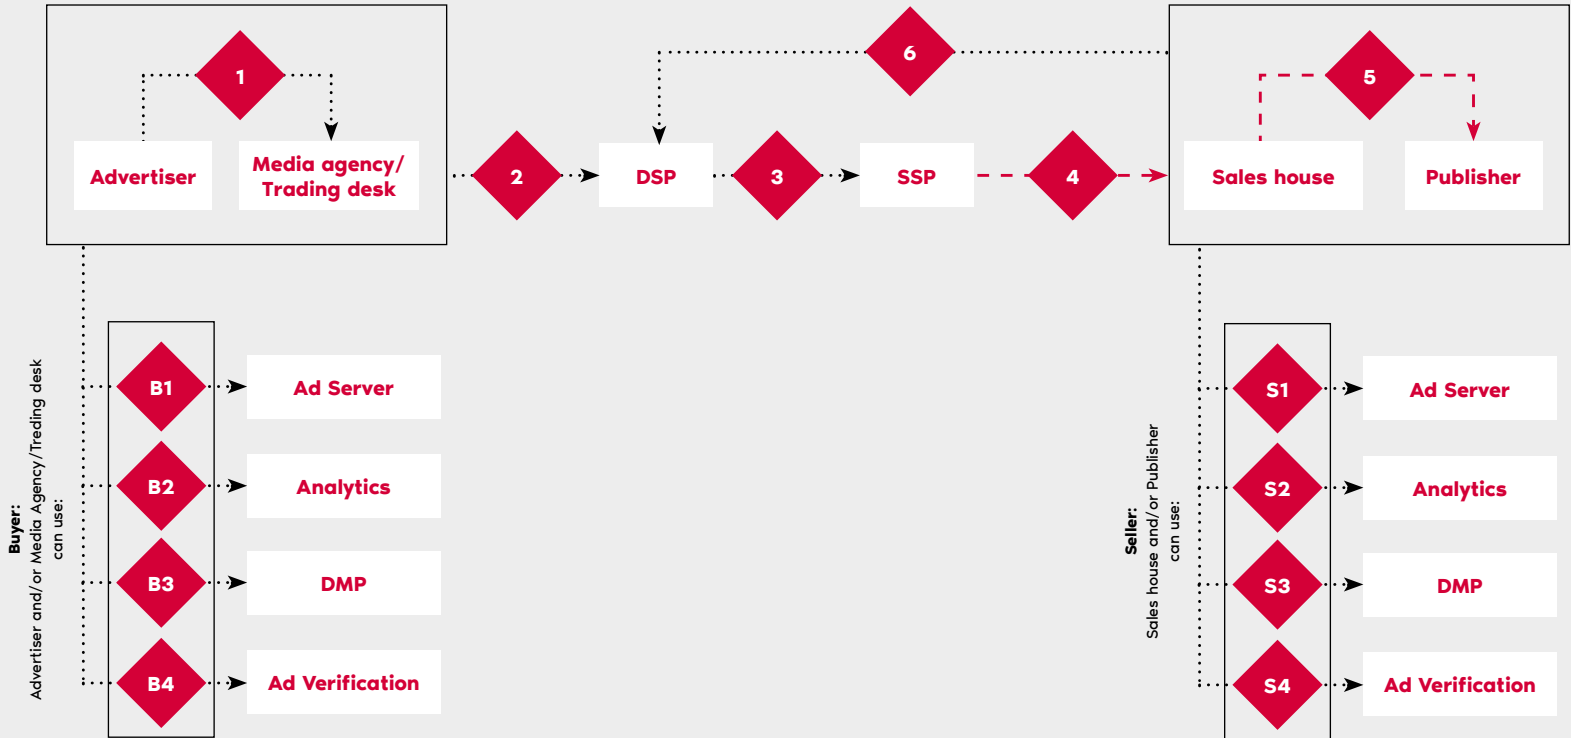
1

Advertiser

Media agency/ Trading desk

6

5

Sales house

Publisher

2

DSP

3

SSP

4

Buyer:
Advertiser and/or Media Agency/Treding desk
can use:

B1

Ad Server

B2

Analytics

B3

DMP

B4

Ad Verification

Seller:
Sales house and/or Publisher
can use:

S1

Ad Server

S2

Analytics

S3

DMP

S4

Ad Verification